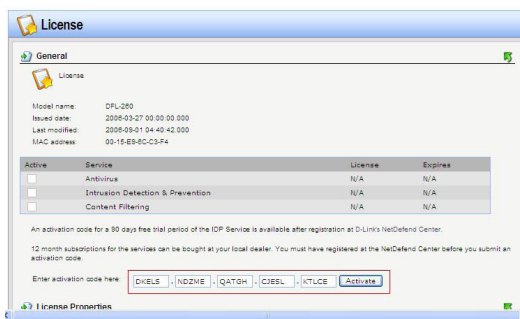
License

General

License

Model name: DFL-260
Issued date: 2006-03-27 00:00:00.000
Last modified: 2006-09-01 04:40:42.000
MAC address: 00-15-E9-6C-C3-F4

| Active | Service | License | Expires |
|---|---|---|---|
| | Antivirus | N/A | N/A |
| | Intrusion Detection & Prevention | N/A | N/A |
| | Content Filtering | N/A | N/A |

An activation code for a 90 days free trial period of the IDP Service is available after registration at D-Link's NetDefend Center.

12 month subscriptions for the services can be bought at your local dealer. You must have registered at the NetDefend Center before you submit an activation code.

Enter activation code here: DKELS - NDZME - QATGH - CJESL - KTLCE Activate

License Properties